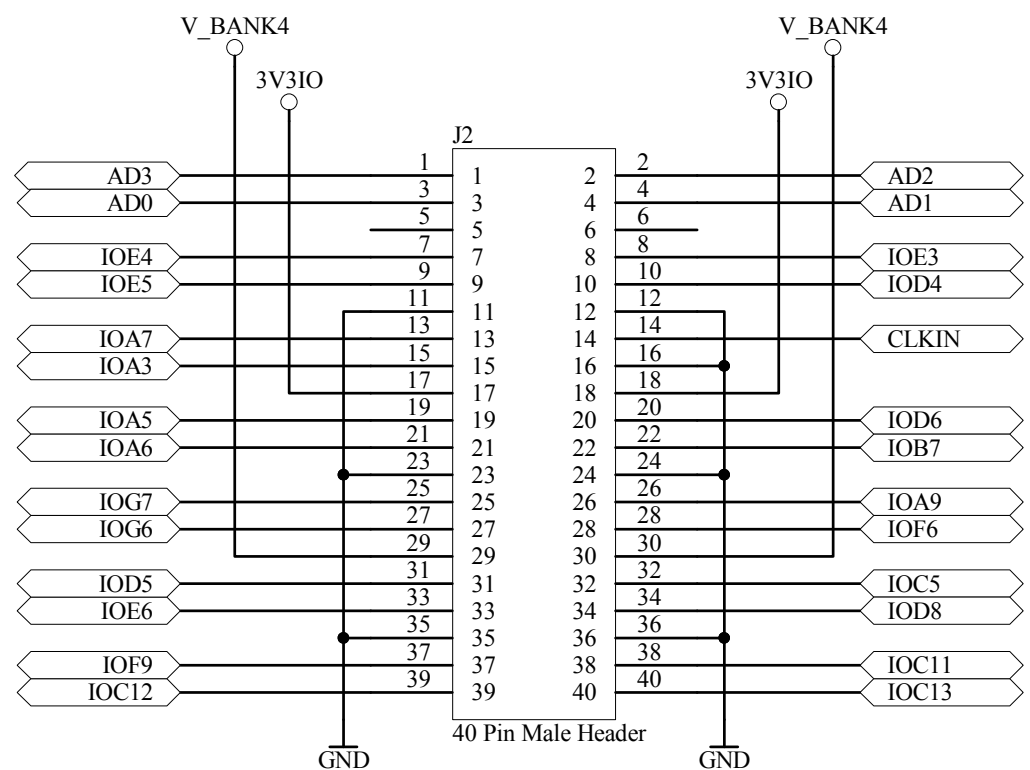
V_BANK4
3V3IO
V_BANK4
3V3IO
J2

AD3 1 1 2 2 AD2
AD0 3 3 4 4 AD1
5 5 6 6
IOE4 7 7 8 8 IOE3
IOE5 9 9 10 10 IOD4
11 11 12 12
IOA7 13 13 14 14 CLKIN
IOA3 15 15 16 16
17 17 18 18
IOA5 19 19 20 20 IOD6
IOA6 21 21 22 22 IOB7
23 23 24 24
IOG7 25 25 26 26 IOA9
IOG6 27 27 28 28 IOF6
29 29 30 30
IOD5 31 31 32 32 IOC5
IOE6 33 33 34 34 IOD8
35 35 36 36
IOF9 37 37 38 38 IOC11
IOC12 39 39 40 40 IOC13

40 Pin Male Header
GND
GND